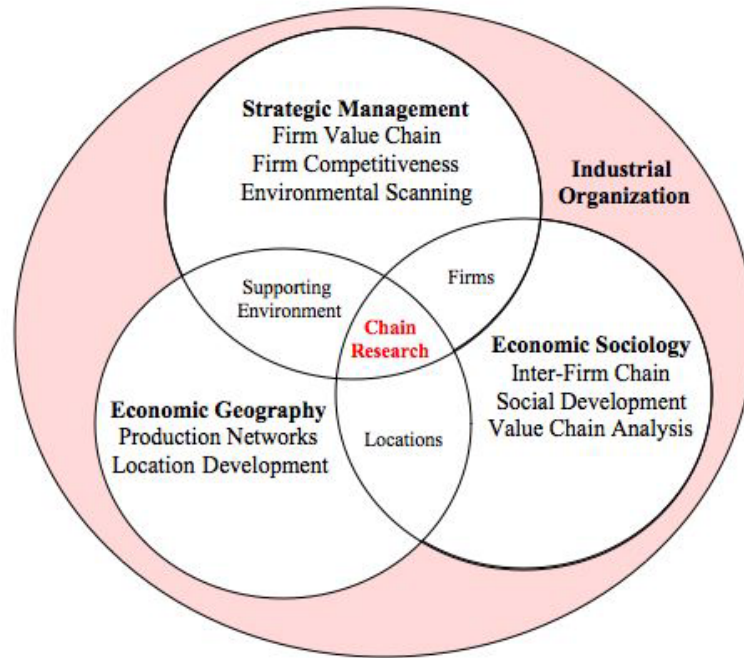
Strategic Management
Firm Value Chain
Firm Competitiveness
Environmental Scanning

Industrial Organization

Supporting Environment

Firms

Chain Research

Economic Sociology
Inter-Firm Chain
Social Development
Value Chain Analysis

Economic Geography
Production Networks
Location Development

Locations